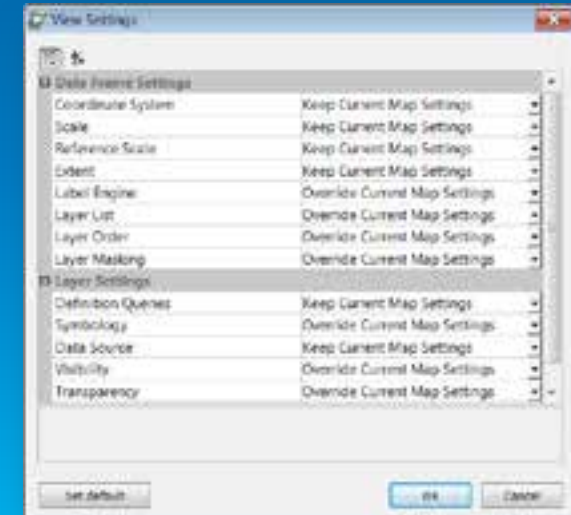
View Settings

Data Frame Settings

| | |
|---|---|
| Coordinate System | Keep Current Map Settings |
| Scale | Keep Current Map Settings |
| Reference Scale | Keep Current Map Settings |
| Extent | Keep Current Map Settings |
| Label Engine | Override Current Map Settings |
| Layer List | Override Current Map Settings |
| Layer Order | Override Current Map Settings |
| Layer Masking | Override Current Map Settings |

Layer Settings

| | |
|---|---|
| Definition Queries | Keep Current Map Settings |
| Symbology | Override Current Map Settings |
| Data Source | Keep Current Map Settings |
| Visibility | Override Current Map Settings |
| Transparency | Override Current Map Settings |

Set default

OK

Cancel